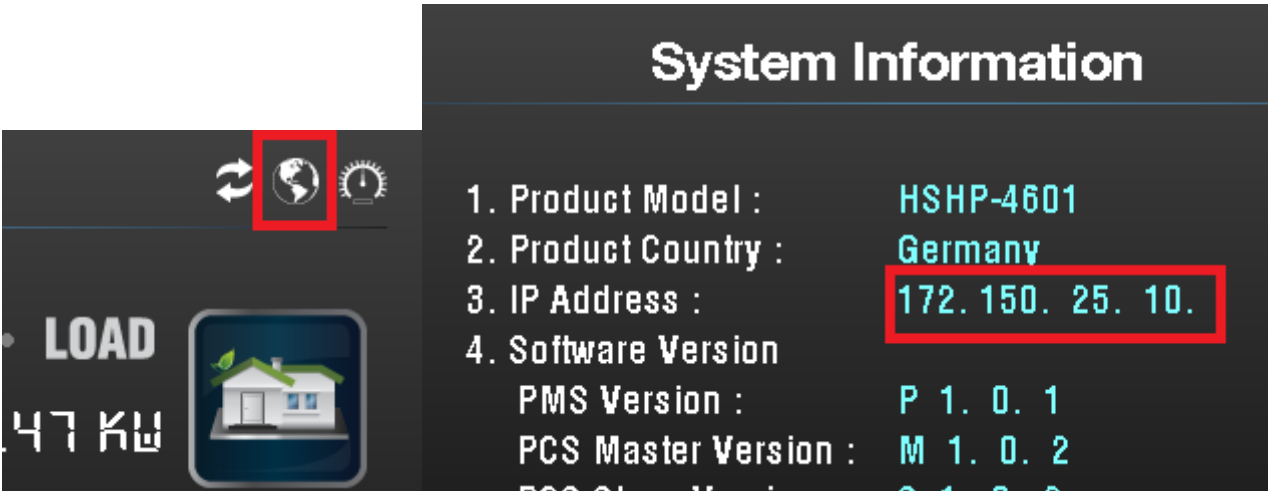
LOAD

.47 KW

System Information

1. Product Model : HSHP-4601
2. Product Country : Germany
3. IP Address : 172. 150. 25. 10.
4. Software Version
PMS Version : P 1. 0. 1
PCS Master Version : M 1. 0. 2
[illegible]